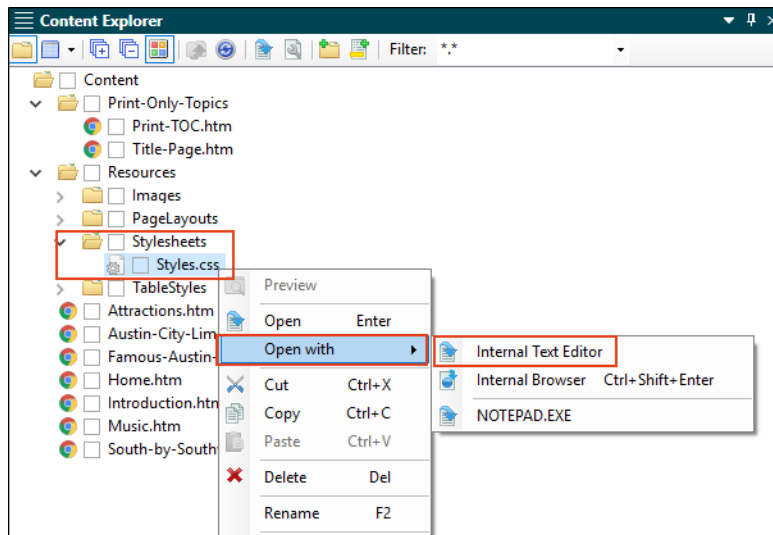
Content Explorer

Filter: *.*

Content
Print-Only-Topics
Print-TOC.htm
Title-Page.htm
Resources
Images
PageLayouts
Stylesheets
Styles.css
TableStyles
Attractions.htm
Austin-City-Lim
Famous-Austin-
Home.htm
Introduction.htm
Music.htm
South-by-South

Preview
Open Enter
Open with
Cut Ctrl+X
Copy Ctrl+C
Paste Ctrl+V
Delete Del
Rename F2

Internal Text Editor
Internal Browser Ctrl+Shift+Enter
NOTEPAD.EXE